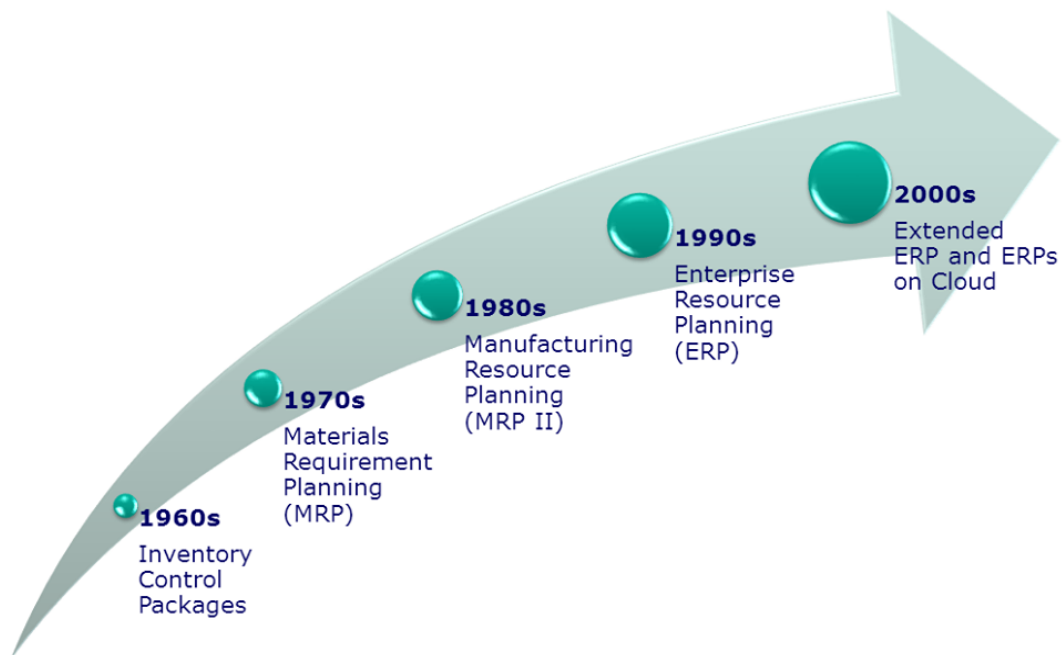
1960s
Inventory Control Packages

1970s
Materials Requirement Planning (MRP)

1980s
Manufacturing Resource Planning (MRP II)

1990s
Enterprise Resource Planning (ERP)

2000s
Extended ERP and ERPs on Cloud